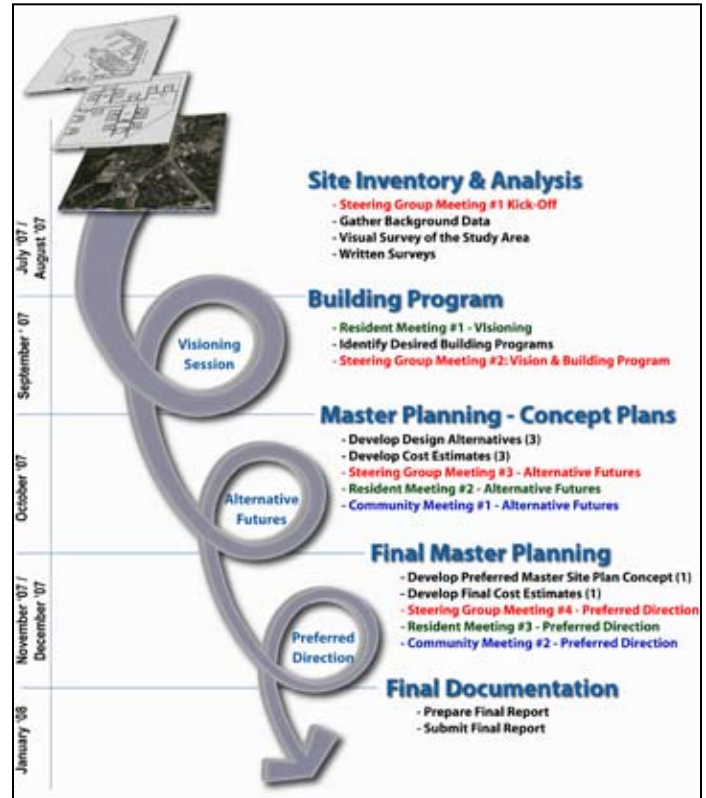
July '07 / August '07

Site Inventory & Analysis
- Steering Group Meeting #1 Kick-Off
- Gather Background Data
- Visual Survey of the Study Area
- Written Surveys

September '07

Building Program
Visioning Session
- Resident Meeting #1 - Visioning
- Identify Desired Building Programs
- Steering Group Meeting #2: Vision & Building Program

October '07

Master Planning - Concept Plans
Alternative Futures
- Develop Design Alternatives (3)
- Develop Cost Estimates (3)
- Steering Group Meeting #3 - Alternative Futures
- Resident Meeting #2 - Alternative Futures
- Community Meeting #1 - Alternative Futures

November '07 / December '07

Final Master Planning
Preferred Direction
- Develop Preferred Master Site Plan Concept (1)
- Develop Final Cost Estimates (1)
- Steering Group Meeting #4 - Preferred Direction
- Resident Meeting #3 - Preferred Direction
- Community Meeting #2 - Preferred Direction

January '08

Final Documentation
- Prepare Final Report
- Submit Final Report